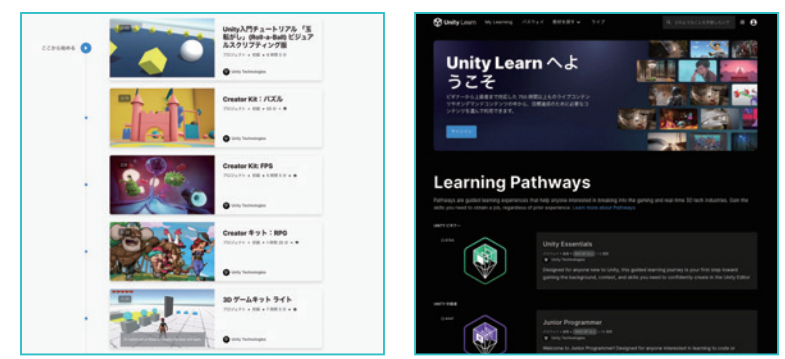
ここから始める

Unity入門チュートリアル「玉転がし」(Roll-a-Ball) ビジュアルスクリプティング版

Unity Technologies

Creator Kit：パズル

Unity Technologies

Creator Kit: FPS

Unity Technologies

Creator キット：RPG

Unity Technologies

3D ゲームキット ライト

Unity Learn

My Learning

Unity Learn へようこそ

Learning Pathways

Pathways are guided learning experiences that help anyone interested in breaking into the gaming and real-time 3D tech industries. Gain the skills you need to obtain a job, regardless of prior experience. Learn more about Pathways

Unity Essentials

Unity Technologies

Designed for anyone new to Unity, this guided learning journey is your first step toward gaining the background, context, and skills you need to confidently create in the Unity Editor

Junior Programmer

Welcome to Junior Programmer! Designed for anyone interested in learning to code or